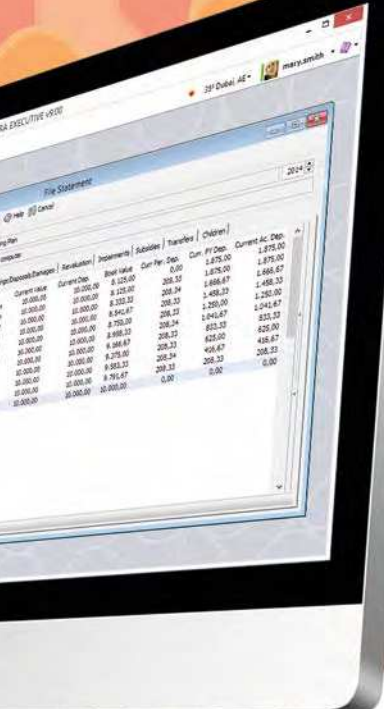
A EXECUTIVE v9.00

39° Dubai, AE

mary.smith

File Statement

2014

Help Cancel

ng Plan

omputer

nge/Disposals/Damages | Revaluation | Impairments | Subsidies | Transfers | Children

| Current Value | Current Dep. | Book Value | Curr Per. Dep. | Curr. FY Dep. | Current Ac. Dep. |
|---|---|---|---|---|---|
| 10.000,00 | 10.000,00 | 8.125,00 | 0,00 | 1.875,00 | 1.875,00 |
| 10.000,00 | 10.000,00 | 8.125,00 | 208,33 | 1.875,00 | 1.875,00 |
| 10.000,00 | 10.000,00 | 8.333,33 | 208,34 | 1.666,67 | 1.666,67 |
| 10.000,00 | 10.000,00 | 8.541,67 | 208,33 | 1.458,33 | 1.458,33 |
| 10.000,00 | 10.000,00 | 8.750,00 | 208,33 | 1.250,00 | 1.250,00 |
| 10.000,00 | 10.000,00 | 8.958,33 | 208,24 | 1.041,67 | 1.041,67 |
| 10.000,00 | 10.000,00 | 9.166,67 | 208,33 | 833,33 | 833,33 |
| 10.000,00 | 10.000,00 | 9.375,00 | 208,33 | 625,00 | 625,00 |
| 10.000,00 | 10.000,00 | 9.583,33 | 208,34 | 416,67 | 416,67 |
| 10.000,00 | 10.000,00 | 9.791,67 | 208,33 | 208,33 | 208,33 |
| 10.000,00 | 10.000,00 | 10.000,00 | 0,00 | 0,00 | 0,00 |